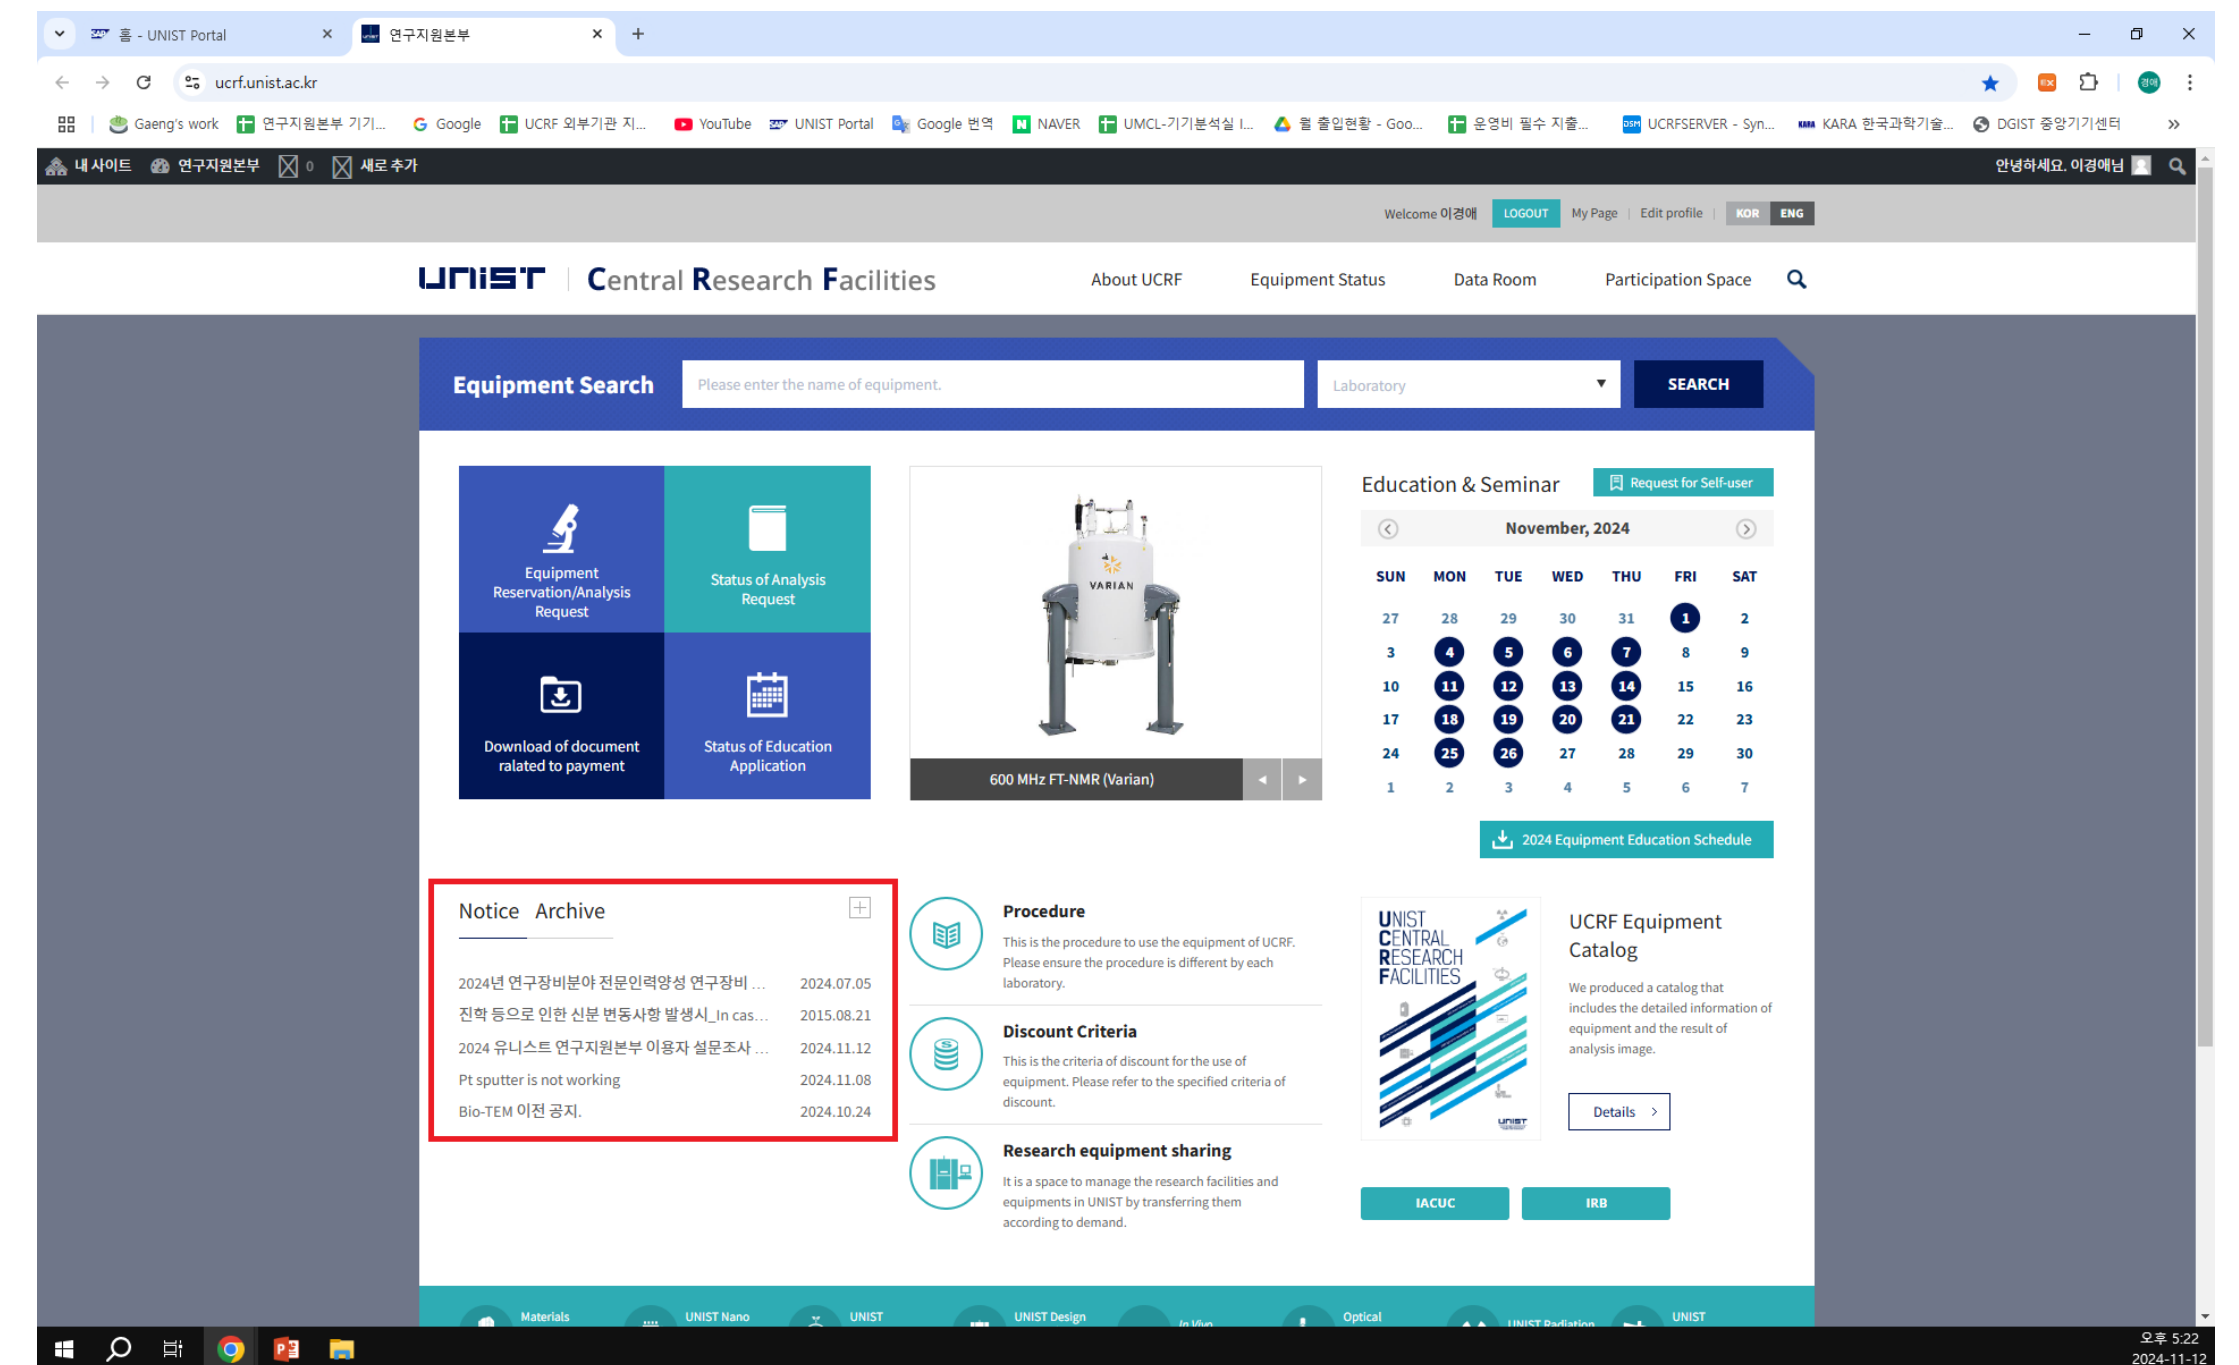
홈 - UNIST Portal ×
연구지원본부 ×
+

ucrf.unist.ac.kr

Gaeng's work | 연구지원본부 기기... | Google | UCRF 외부기관 지... | YouTube | UNIST Portal | Google 번역 | NAVER | UMCL-기기분석실 I... | 월 출입현황 - Goo... | 운영비 필수 지출... | UCRFSERVER - Syn... | KARA 한국과학기술... | DGIST 중앙기기센터

내 사이트 | 연구지원본부 | 0 | 새로 추가 | 안녕하세요, 이경애님

Welcome 이경애 LOGOUT My Page | Edit profile | KOR ENG

UNIST | Central Research Facilities

About UCRF | Equipment Status | Data Room | Participation Space

Equipment Search | Please enter the name of equipment. | Laboratory | SEARCH

Equipment Reservation/Analysis Request

Status of Analysis Request

Download of document ralated to payment

Status of Education Application

VARIAN

600 MHz FT-NMR (Varian)

Education & Seminar | Request for Self-user

November, 2024

| SUN | MON | TUE | WED | THU | FRI | SAT |
|---|---|---|---|---|---|---|
| 27 | 28 | 29 | 30 | 31 | 1 | 2 |
| 3 | 4 | 5 | 6 | 7 | 8 | 9 |
| 10 | 11 | 12 | 13 | 14 | 15 | 16 |
| 17 | 18 | 19 | 20 | 21 | 22 | 23 |
| 24 | 25 | 26 | 27 | 28 | 29 | 30 |
| 1 | 2 | 3 | 4 | 5 | 6 | 7 |

2024 Equipment Education Schedule

Notice Archive

2024년 연구장비분야 전문인력양성 연구장비 ... 2024.07.05
진학 등으로 인한 신분 변동사항 발생시_In cas... 2015.08.21
2024 유니스트 연구지원본부 이용자 설문조사 ... 2024.11.12
Pt sputter is not working 2024.11.08
Bio-TEM 이전 공지. 2024.10.24

Procedure
This is the procedure to use the equipment of UCRF. Please ensure the procedure is different by each laboratory.

Discount Criteria
This is the criteria of discount for the use of equipment. Please refer to the specified criteria of discount.

Research equipment sharing
It is a space to manage the research facilities and equipments in UNIST by transferring them according to demand.

UNIST CENTRAL RESEARCH FACILITIES

UCRF Equipment Catalog
We produced a catalog that includes the detailed information of equipment and the result of analysis image.

Details >

IACUC | IRB

Materials | UNIST Nano | UNIST | UNIST Design | In Vivo | Optical | UNIST Radiation | UNIST

오후 5:22
2024-11-12